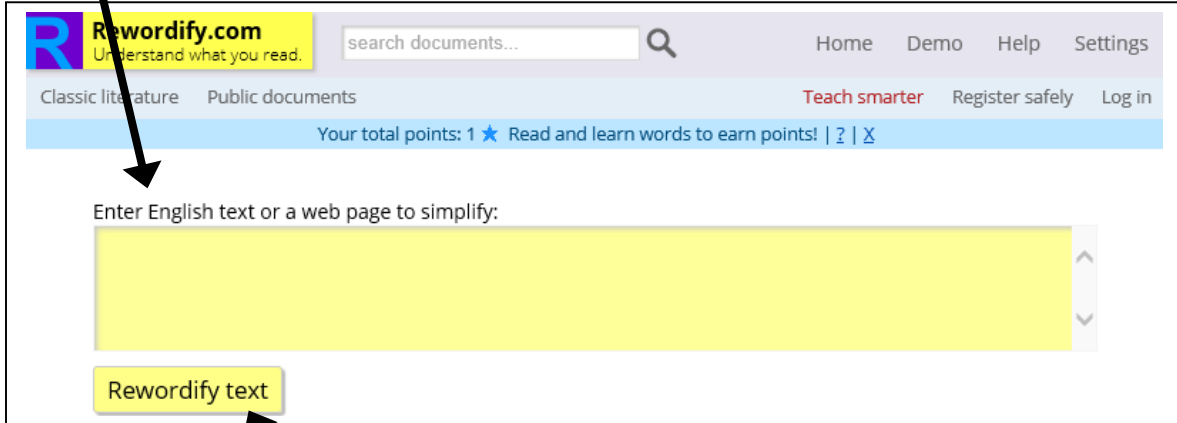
R Rewordify.com
Understand what you read.

search documents...

Home Demo Help Settings

Classic literature Public documents

Teach smarter Register safely Log in

Your total points: 1 ★ Read and learn words to earn points! | ? | X

Enter English text or a web page to simplify:

Rewordify text